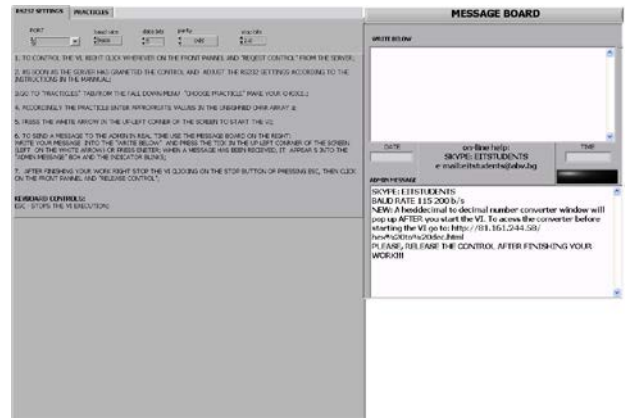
RS232 SETTINGS | PRACTICES

PORT
baud rate
data bits
parity
stop bits
9600
8
none
1.0

1. TO CONTROL THE VI, RIGHT CLICK WHEREVER ON THE FRONT PANNEL AND "REQUEST CONTROL" FROM THE SERVER;

2. AS SOON AS THE SERVER HAS GRANTED THE CONTROL AND ADJUST THE RS232 SETTINGS ACCORDING TO THE INSTRUCTIONS IN THE MANUAL;

3. GO TO "PRACTICES" TAB/FROM THE FALL DOWN MENU "CHOOSE PRACTICE" MAKE YOUR CHOICE;

4. ACCORDINGLY THE PRACTICE ENTER APPROPRIATE VALUES IN THE UNSIGNED CHAR ARRAY ;

5. PRESS THE WHITE ARROW IN THE UP LEFT CORNER OF THE SCREEN TO START THE VI;

6. TO SEND A MESSAGE TO THE ADMIN IN REAL TIME USE THE MESSAGE BOARD ON THE RIGHT: WRITE YOUR MESSAGE INTO THE "WRITE BELOW" AND PRESS THE TICK IN THE UP LEFT CORNER OF THE SCREEN (LEFT ON THE WHITE ARROW) OR PRESS ENETER; WHEN A MESSAGE HAS BEEN RECEIVED, IT APPEAR S INTO THE "ADMIN MESSAGE" BOX AND THE INDICATOR BLINKS;

7. AFTER FINISHING YOUR WORK RIGHT STOP THE VI CLICKING ON THE STOP BUTTON OR PRESSING ESC, THEN CLICK ON THE FRONT PANNEL AND "RELEASE CONTROL".

KEYBOARD CONTROLS:
ESC - STOPS THE VI EXECUTION;

MESSAGE BOARD

WRITE BELOW

DATE
on-line help:
SKYPE: EITSTUDENTS
e-mail:eitstudents@abv.bg
TIME

ADMIN MESSAGE
SKYPE: EITSTUDENTS
BAUD RATE 115 200 b/s
NEW: A hexdecimal to decimal number converter window will pop up AFTER you start the VI. To acess the converter before starting the VI go to: http://81.161.244.58/hex%20to%20dec.html
PLEASE, RELEASE THE CONTROL AFTER FINISHING YOUR WORK!!!